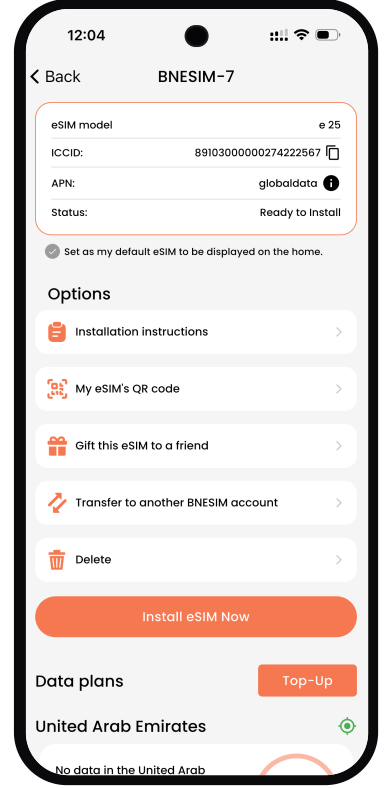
12:04

Back BNESIM-7

| | |
|---|---|
| eSIM model | e 25 |
| ICCID: | 89103000000274222567 |
| APN: | globaldata |
| Status: | Ready to Install |

Set as my default eSIM to be displayed on the home.

Options

Installation instructions

My eSIM's QR code

Gift this eSIM to a friend

Transfer to another BNESIM account

Delete

Install eSIM Now

Data plans

Top-Up

United Arab Emirates

No data in the United Arab